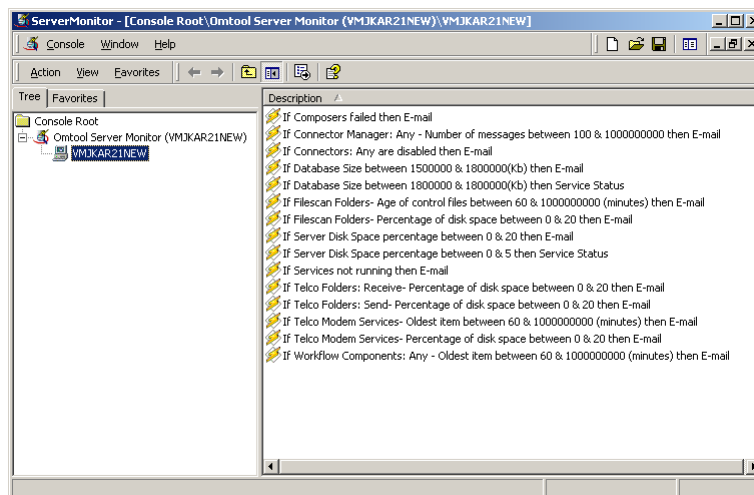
ServerMonitor - [Console Root\Omtool Server Monitor (¥MJKAR21NEW)\¥MJKAR21NEW]

Console Window Help

Action View Favorites

Tree Favorites

Console Root
Omtool Server Monitor (VMJKAR21NEW)
VMJKAR21NEW

Description

If Composers failed then E-mail
If Connector Manager: Any - Number of messages between 100 & 1000000000 then E-mail
If Connectors: Any are disabled then E-mail
If Database Size between 1500000 & 1800000(Kb) then E-mail
If Database Size between 1800000 & 1800000(Kb) then Service Status
If Filescan Folders- Age of control files between 60 & 1000000000 (minutes) then E-mail
If Filescan Folders- Percentage of disk space between 0 & 20 then E-mail
If Server Disk Space percentage between 0 & 20 then E-mail
If Server Disk Space percentage between 0 & 5 then Service Status
If Services not running then E-mail
If Telco Folders: Receive- Percentage of disk space between 0 & 20 then E-mail
If Telco Folders: Send- Percentage of disk space between 0 & 20 then E-mail
If Telco Modem Services- Oldest item between 60 & 1000000000 (minutes) then E-mail
If Telco Modem Services- Percentage of disk space between 0 & 20 then E-mail
If Workflow Components: Any - Oldest item between 60 & 1000000000 (minutes) then E-mail